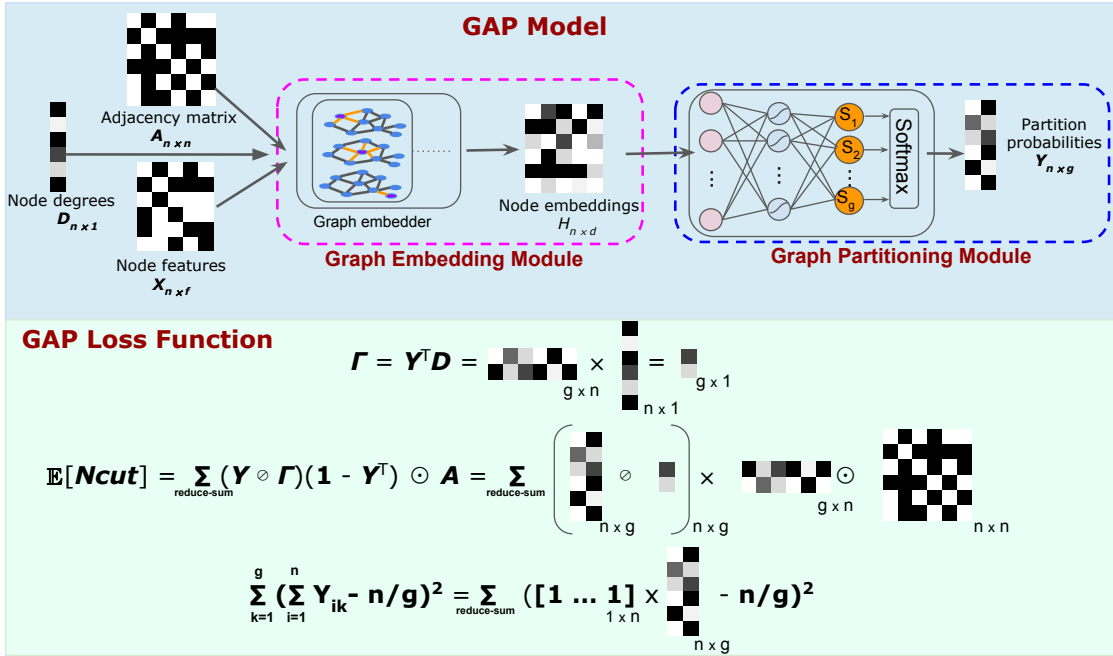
GAP Model

Adjacency matrix $A_{n \times n}$

Node degrees $D_{n \times 1}$

Node features $X_{n \times f}$

Graph embedder

Node embeddings $H_{n \times d}$

Graph Embedding Module

$S_1$ $S_2$ $S_g$

Softmax

Partition probabilities $Y_{n \times g}$

Graph Partitioning Module

GAP Loss Function

$\Gamma = Y^T D =$ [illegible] g x n $\times$ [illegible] n x 1 $=$ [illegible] g x 1

$\mathbb{E}[Ncut] = \sum_{\text{reduce-sum}} (Y \oslash \Gamma)(1 - Y^T) \odot A = \sum_{\text{reduce-sum}}$ ( n x g $\oslash$ ) n x g $\times$ g x n $\odot$ n x n

$\sum_{k=1}^{g} (\sum_{i=1}^{n} Y_{ik} - n/g)^2 = \sum_{\text{reduce-sum}} ([1 \dots 1]_{1 \times n} \times$ n x g $- n/g)^2$